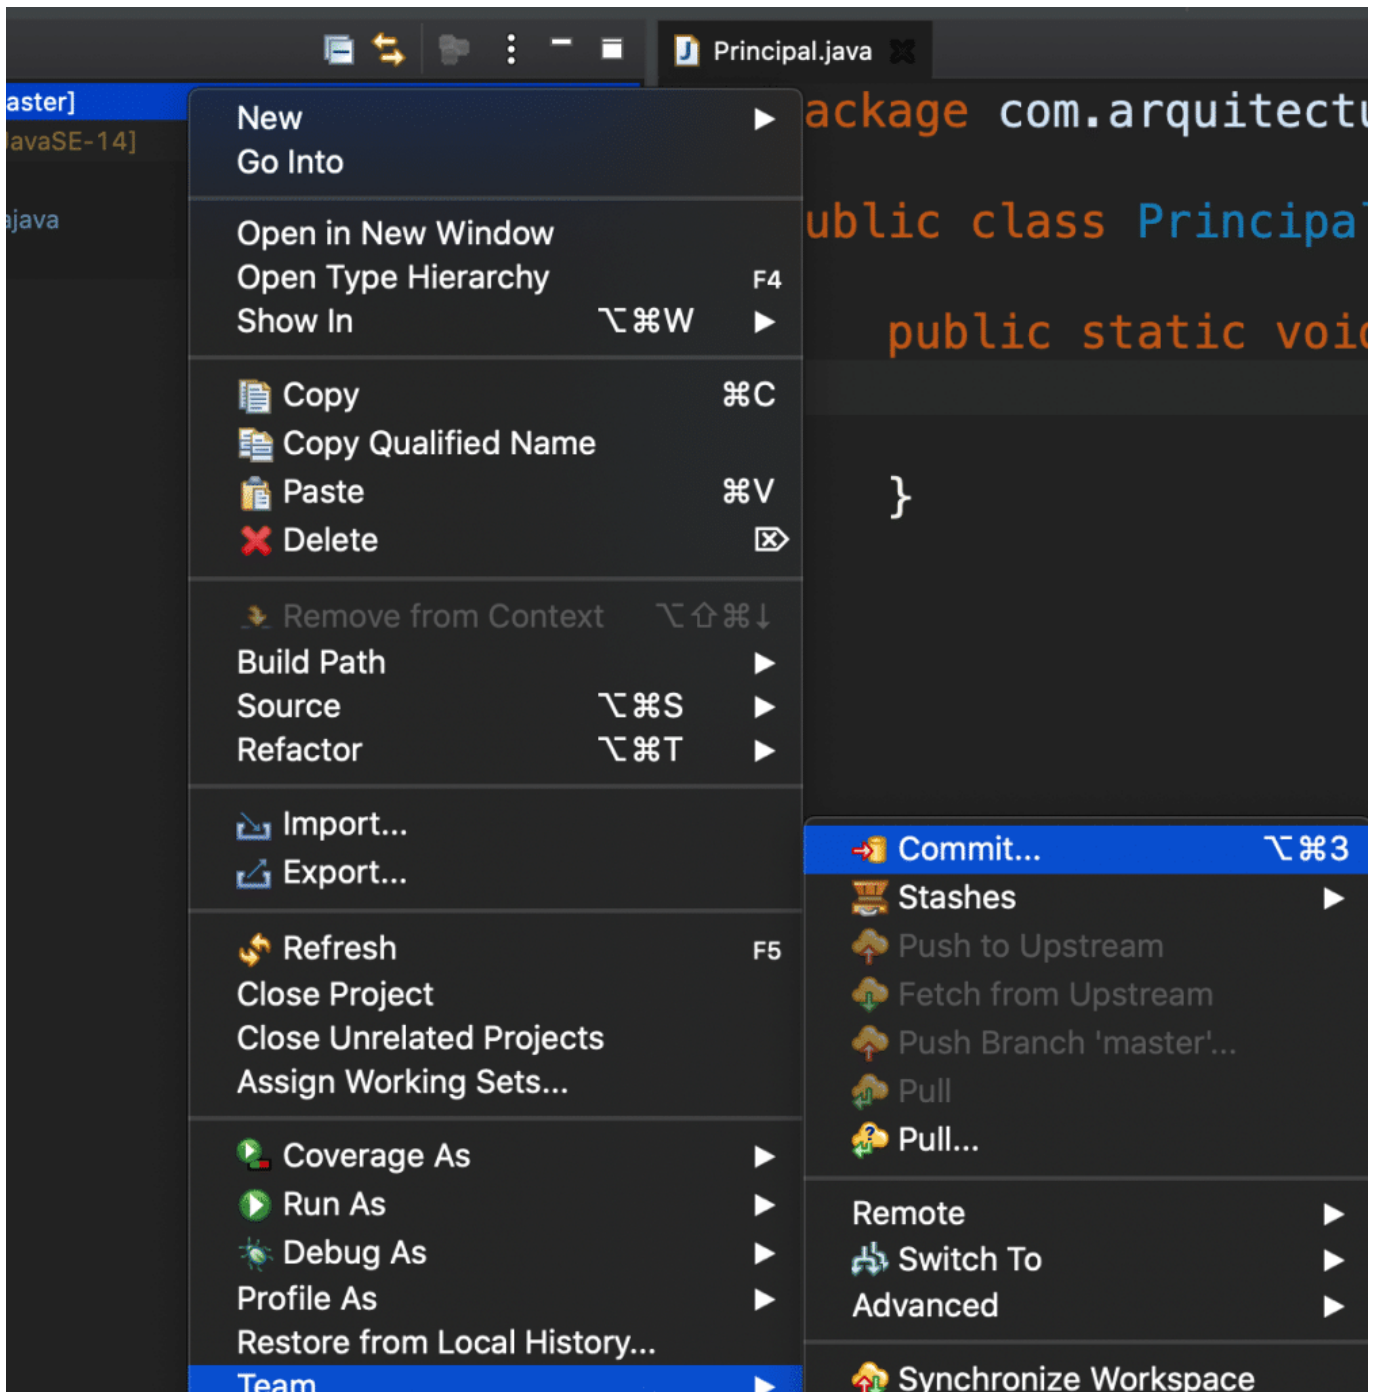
Principal.java

aster]
JavaSE-14]
ajava

ackage com.arquitectu

ublic class Principa

public static voi

}

New ▶
Go Into

Open in New Window
Open Type Hierarchy F4
Show In ⌥⌘W ▶

Copy ⌘C
Copy Qualified Name
Paste ⌘V
Delete ⌦

Remove from Context ⌥⇧⌘↓
Build Path ▶
Source ⌥⌘S ▶
Refactor ⌥⌘T ▶

Import...
Export...

Refresh F5
Close Project
Close Unrelated Projects
Assign Working Sets...

Coverage As ▶
Run As ▶
Debug As ▶
Profile As ▶
Restore from Local History...
Team ▶

Commit... ⌥⌘3
Stashes ▶
Push to Upstream
Fetch from Upstream
Push Branch 'master'...
Pull
Pull...

Remote ▶
Switch To ▶
Advanced ▶

Synchronize Workspace